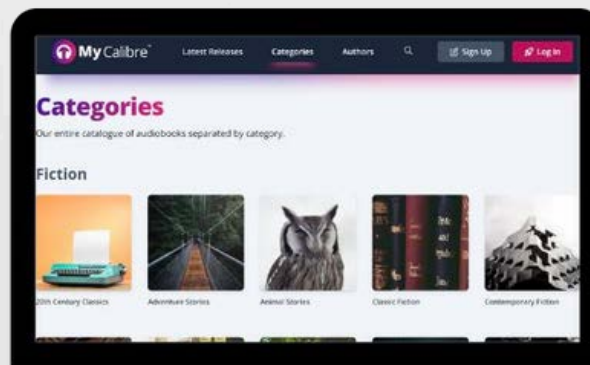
My Calibre

Latest Releases Categories Authors

Sign Up Log In

Categories

Our entire catalogue of audiobooks separated by category.

Fiction

20th Century Classics

Adventure Stories

Animal Stories

Classic Fiction

Contemporary Fiction